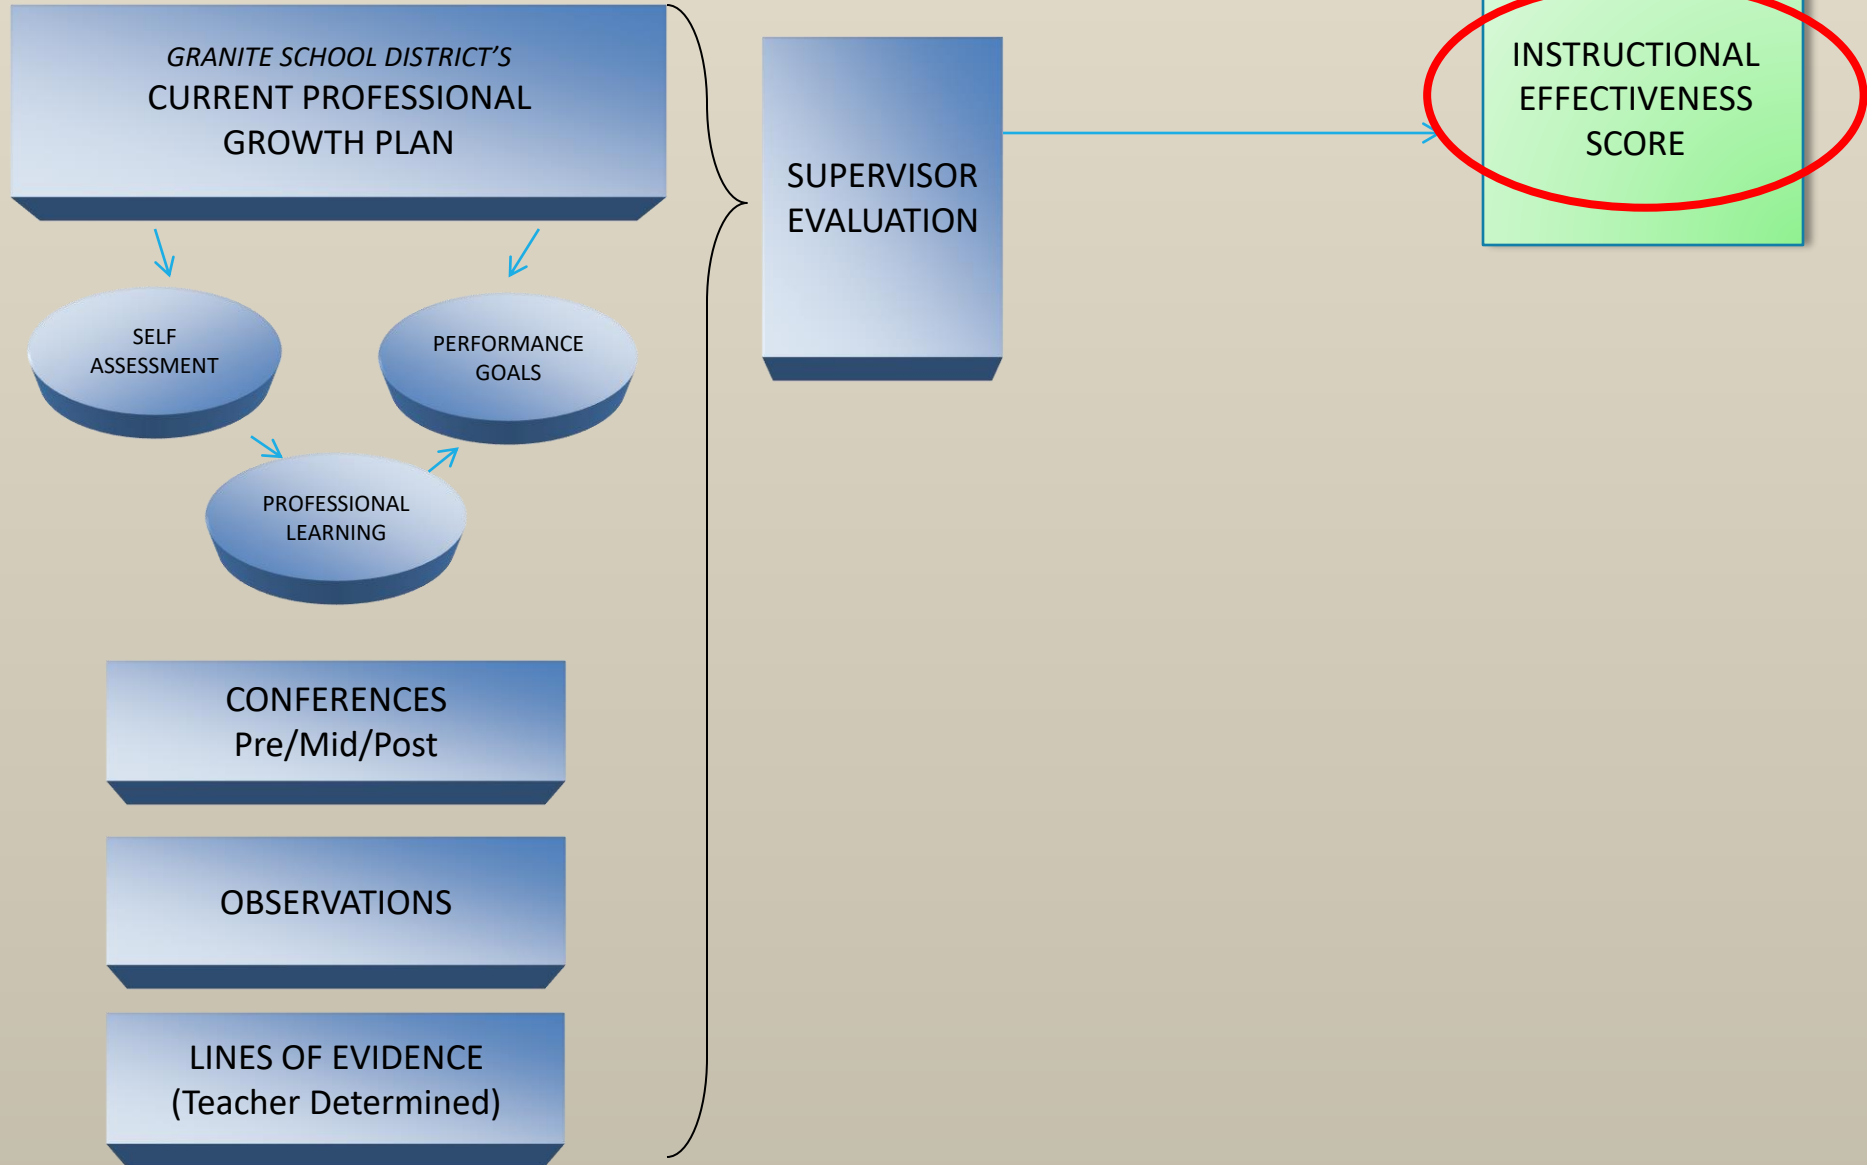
GRANITE SCHOOL DISTRICT'S
CURRENT PROFESSIONAL GROWTH PLAN

SELF ASSESSMENT

PERFORMANCE GOALS

PROFESSIONAL LEARNING

CONFERENCES
Pre/Mid/Post

OBSERVATIONS

LINES OF EVIDENCE
(Teacher Determined)

SUPERVISOR EVALUATION

INSTRUCTIONAL EFFECTIVENESS SCORE